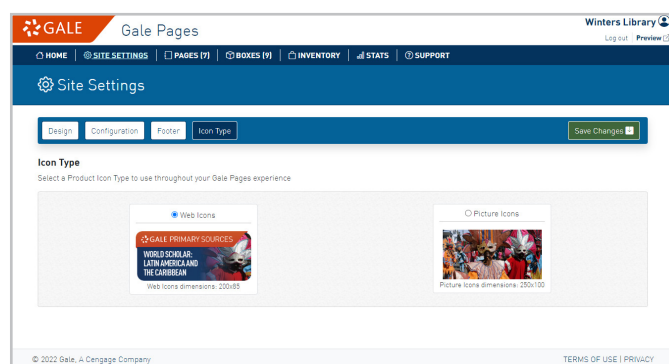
GALE Gale Pages

Winters Library

Log out | Preview

HOME | SITE SETTINGS | PAGES (7) | BOXES (9) | INVENTORY | STATS | SUPPORT

Site Settings

Design | Configuration | Footer | Icon Type

Save Changes

Icon Type

Select a Product Icon Type to use throughout your Gale Pages experience

Web Icons

GALE PRIMARY SOURCES

WORLD SCHOLAR: LATIN AMERICA AND THE CARIBBEAN

Web Icons dimensions: 200x85

Picture Icons

Picture Icons dimensions: 250x100

© 2022 Gale, A Cengage Company

TERMS OF USE | PRIVACY